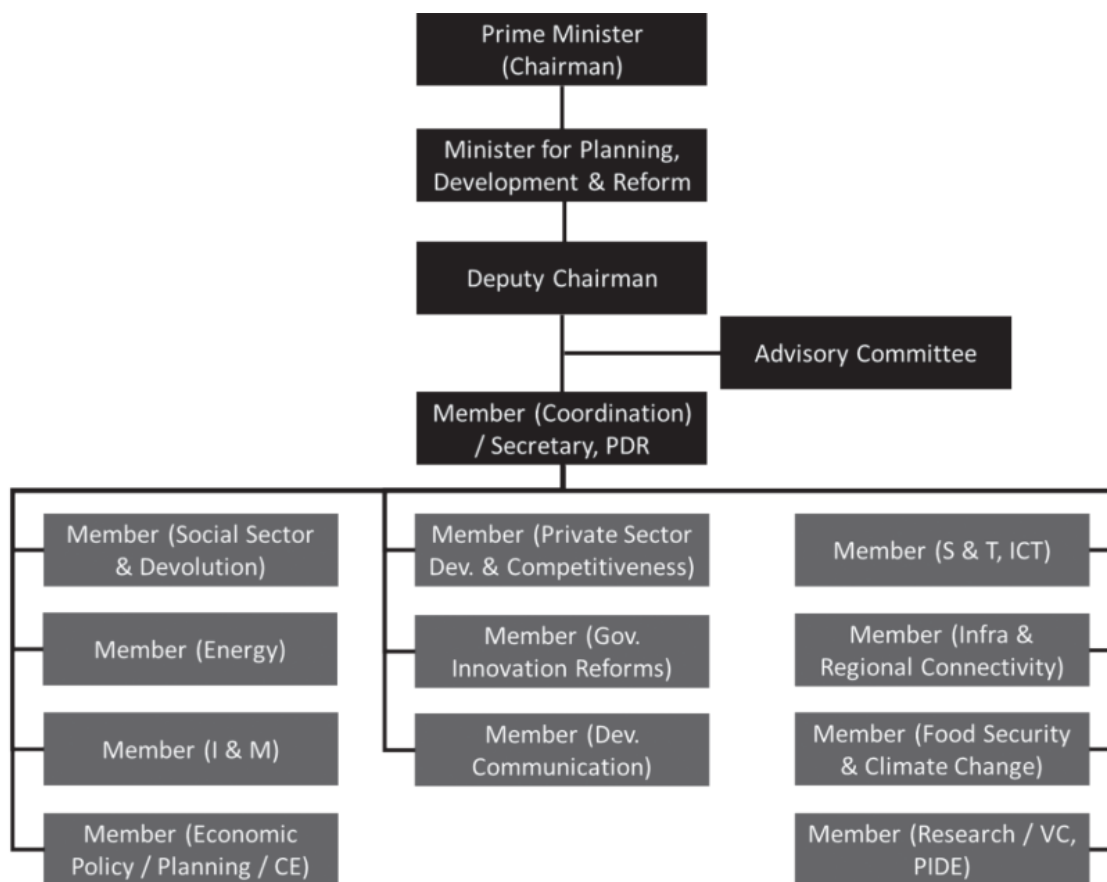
Prime Minister (Chairman)

Minister for Planning, Development & Reform

Deputy Chairman

Advisory Committee

Member (Coordination) / Secretary, PDR

Member (Social Sector & Devolution)

Member (Energy)

Member (I & M)

Member (Economic Policy / Planning / CE)

Member (Private Sector Dev. & Competitiveness)

Member (Gov. Innovation Reforms)

Member (Dev. Communication)

Member (S & T, ICT)

Member (Infra & Regional Connectivity)

Member (Food Security & Climate Change)

Member (Research / VC, PIDE)